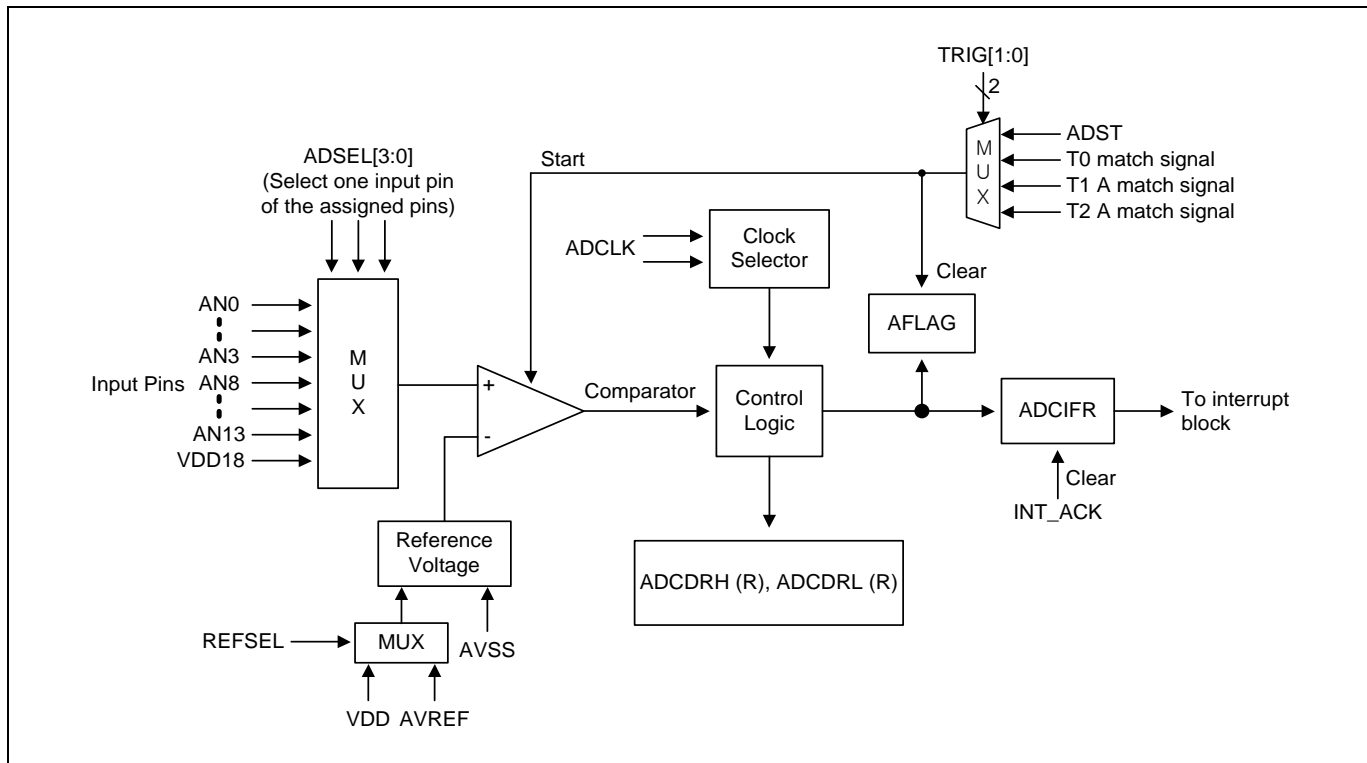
TRIG[1:0]
2
ADST
T0 match signal
T1 A match signal
T2 A match signal
M
U
X
Start
ADSEL[3:0]
(Select one input pin of the assigned pins)
ADCLK
Clock Selector
Clear
AFLAG
AN0
AN3
Input Pins AN8
AN13
VDD18
M
U
X
+
-
Comparator
Control Logic
ADCIFR
To interrupt block
Clear
INT_ACK
Reference Voltage
ADCDRH (R), ADCDRL (R)
REFSEL
MUX
AVSS
VDD AVREF